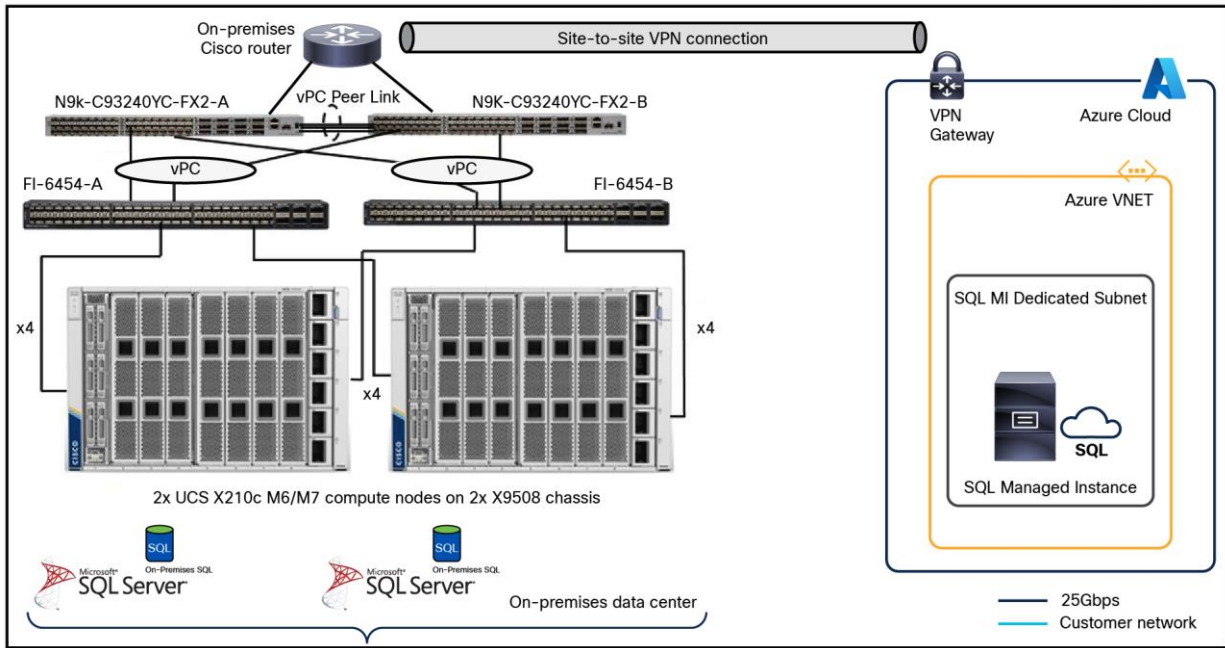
On-premises Cisco router

Site-to-site VPN connection

N9k-C93240YC-FX2-A

vPC Peer Link

N9K-C93240YC-FX2-B

vPC

vPC

FI-6454-A

FI-6454-B

x4

x4

x4

2x UCS X210c M6/M7 compute nodes on 2x X9508 chassis

SQL

On-Premises SQL

Microsoft SQL Server

SQL

On-Premises SQL

Microsoft SQL Server

On-premises data center

VPN Gateway

Azure Cloud

Azure VNET

SQL MI Dedicated Subnet

SQL

SQL Managed Instance

25Gbps

Customer network